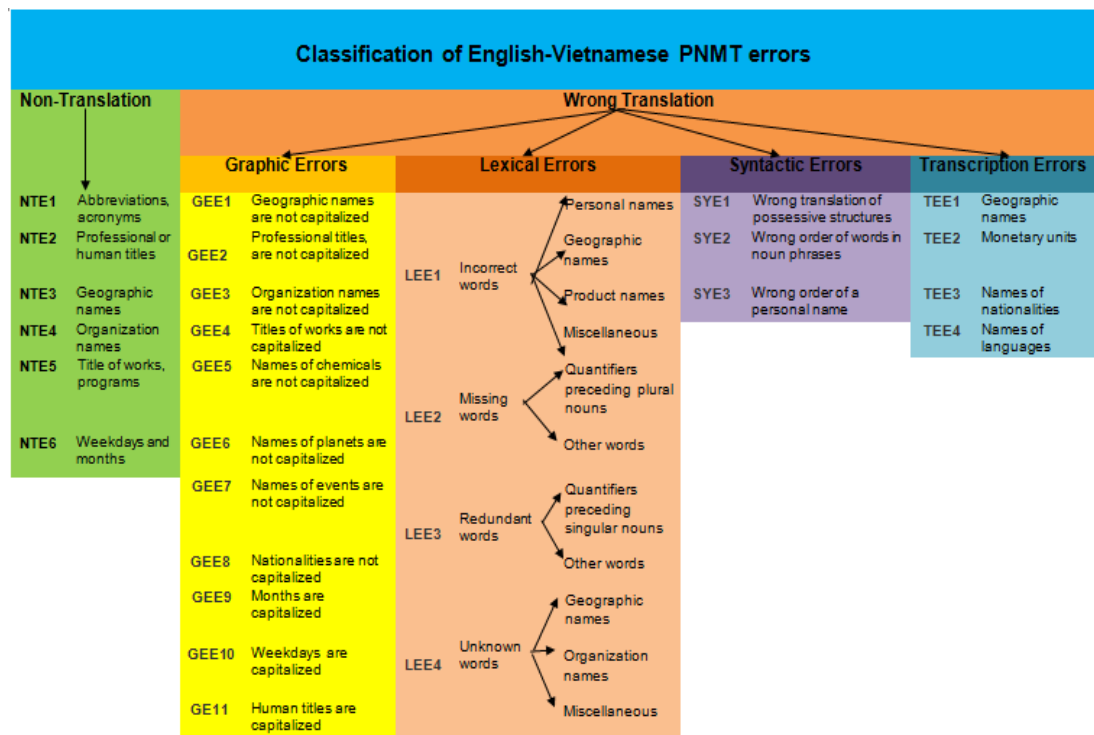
Classification of English-Vietnamese PNMT errors

Non-Translation

NTE1 Abbreviations, acronyms
NTE2 Professional or human titles
NTE3 Geographic names
NTE4 Organization names
NTE5 Title of works, programs
NTE6 Weekdays and months

Wrong Translation

Graphic Errors

GEE1 Geographic names are not capitalized
GEE2 Professional titles, are not capitalized
GEE3 Organization names are not capitalized
GEE4 Titles of works are not capitalized
GEE5 Names of chemicals are not capitalized
GEE6 Names of planets are not capitalized
GEE7 Names of events are not capitalized
GEE8 Nationalities are not capitalized
GEE9 Months are capitalized
GEE10 Weekdays are capitalized
GE11 Human titles are capitalized

Lexical Errors

LEE1 Incorrect words
Personal names
Geographic names
Product names
Miscellaneous

LEE2 Missing words
Quantifiers preceding plural nouns
Other words

LEE3 Redundant words
Quantifiers preceding singular nouns
Other words

LEE4 Unknown words
Geographic names
Organization names
Miscellaneous

Syntactic Errors

SYE1 Wrong translation of possessive structures
SYE2 Wrong order of words in noun phrases
SYE3 Wrong order of a personal name

Transcription Errors

TEE1 Geographic names
TEE2 Monetary units
TEE3 Names of nationalities
TEE4 Names of languages